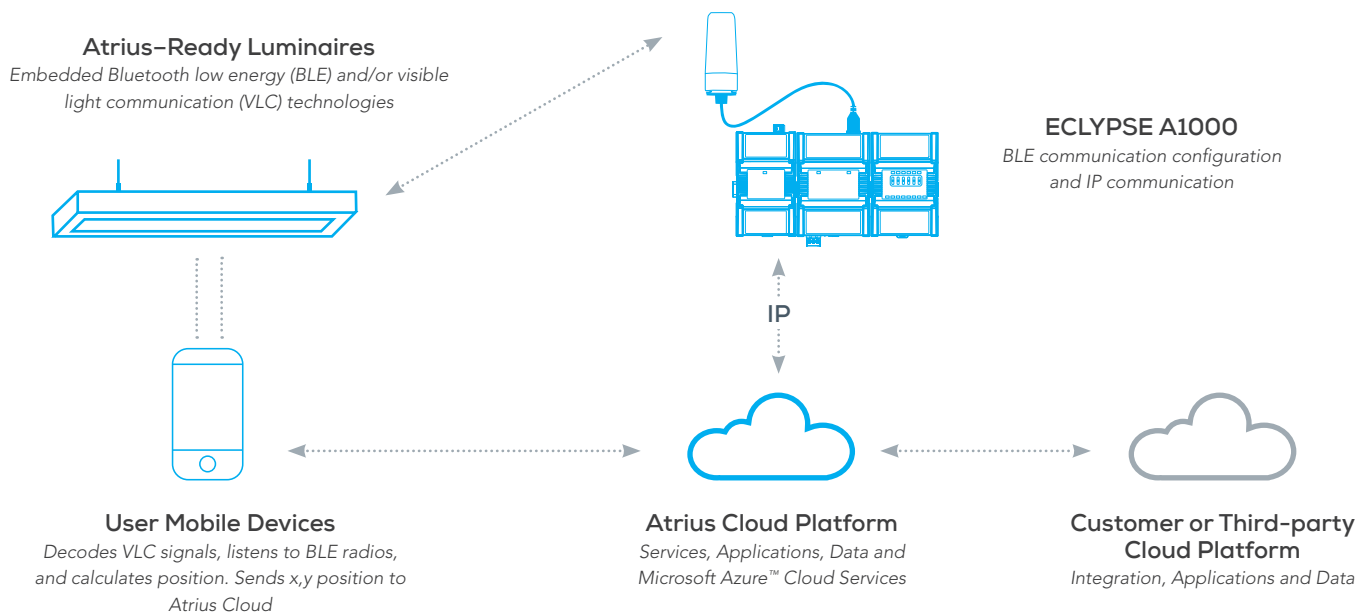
Atrius–Ready Luminaires
Embedded Bluetooth low energy (BLE) and/or visible light communication (VLC) technologies

ECLYPSE A1000
BLE communication configuration and IP communication

IP

User Mobile Devices
Decodes VLC signals, listens to BLE radios, and calculates position. Sends x,y position to Atrius Cloud

Atrius Cloud Platform
Services, Applications, Data and Microsoft Azure™ Cloud Services

Customer or Third-party Cloud Platform
Integration, Applications and Data